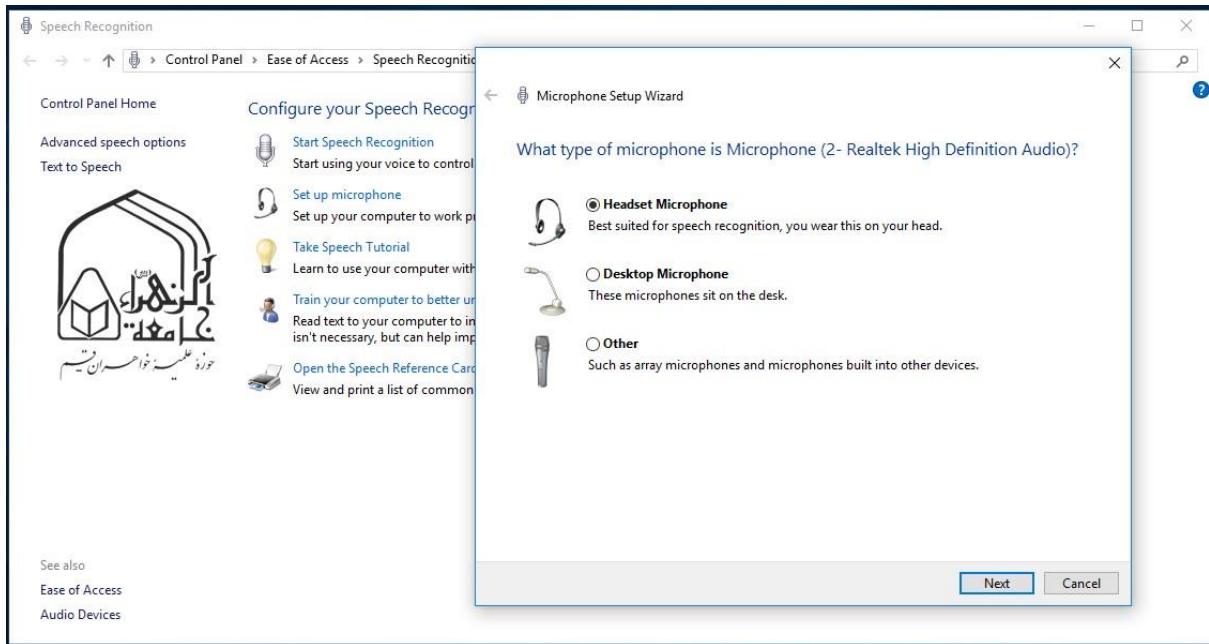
Speech Recognition

Control Panel > Ease of Access > Speech Recognitio

Control Panel Home

Advanced speech options

Text to Speech

جامعة الزهراء
حوزة علمیه خواهران قم

Configure your Speech Recogn

Start Speech Recognition
Start using your voice to control

Set up microphone
Set up your computer to work p

Take Speech Tutorial
Learn to use your computer with

Train your computer to better u
Read text to your computer to in
isn't necessary, but can help imp

Open the Speech Reference Card
View and print a list of common

See also

Ease of Access

Audio Devices

Microphone Setup Wizard

What type of microphone is Microphone (2- Realtek High Definition Audio)?

Headset Microphone
Best suited for speech recognition, you wear this on your head.

Desktop Microphone
These microphones sit on the desk.

Other
Such as array microphones and microphones built into other devices.

Next

Cancel